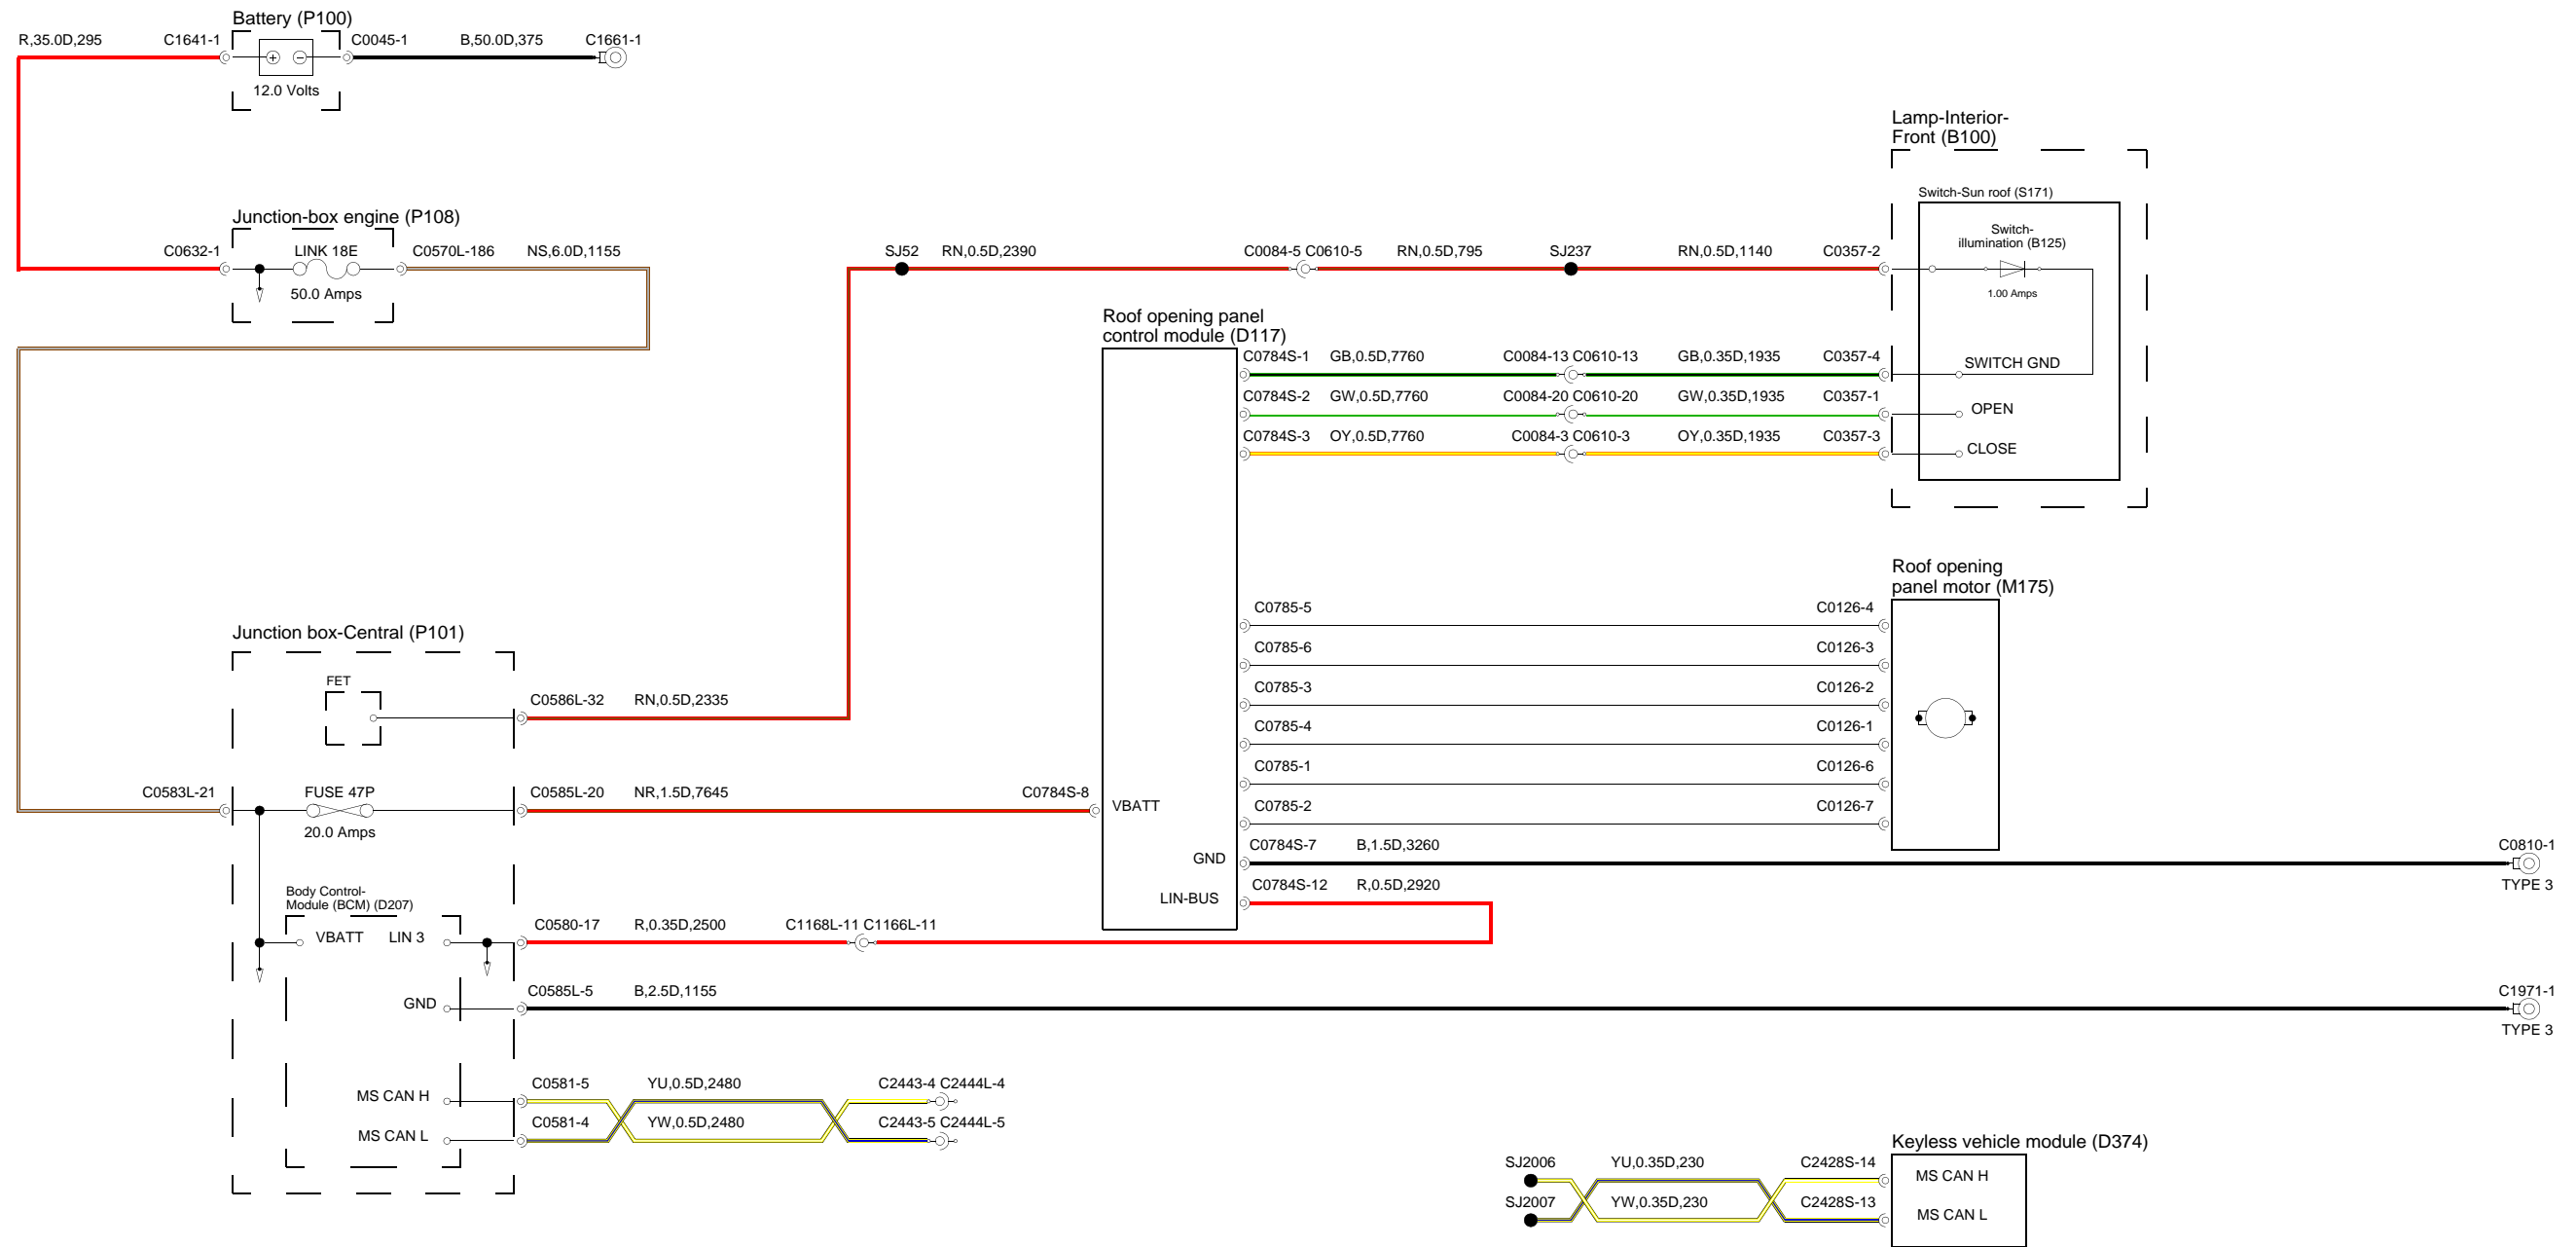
Battery (P100)

R,35.0D,295 C1641-1 C0045-1 B,50.0D,375 C1661-1

12.0 Volts

Lamp-Interior-Front (B100)

Switch-Sun roof (S171)

Switch-illumination (B125)

1.00 Amps

Junction-box engine (P108)

C0632-1 LINK 18E C0570L-186 NS,6.0D,1155 SJ52 RN,0.5D,2390 C0084-5 C0610-5 RN,0.5D,795 SJ237 RN,0.5D,1140 C0357-2

50.0 Amps

Roof opening panel control module (D117)

C0784S-1 GB,0.5D,7760 C0084-13 C0610-13 GB,0.35D,1935 C0357-4 SWITCH GND

C0784S-2 GW,0.5D,7760 C0084-20 C0610-20 GW,0.35D,1935 C0357-1 OPEN

C0784S-3 OY,0.5D,7760 C0084-3 C0610-3 OY,0.35D,1935 C0357-3 CLOSE

Roof opening panel motor (M175)

C0785-5 C0126-4

C0785-6 C0126-3

C0785-3 C0126-2

C0785-4 C0126-1

C0785-1 C0126-6

C0785-2 C0126-7

Junction box-Central (P101)

FET

C0586L-32 RN,0.5D,2335

C0583L-21 FUSE 47P C0585L-20 NR,1.5D,7645 C0784S-8 VBATT

20.0 Amps

GND C0784S-7 B,1.5D,3260 C0810-1 TYPE 3

Body Control-Module (BCM) (D207)

LIN-BUS C0784S-12 R,0.5D,2920

VBATT LIN 3 C0580-17 R,0.35D,2500 C1168L-11 C1166L-11

GND C0585L-5 B,2.5D,1155 C1971-1 TYPE 3

MS CAN H C0581-5 YU,0.5D,2480 C2443-4 C2444L-4

MS CAN L C0581-4 YW,0.5D,2480 C2443-5 C2444L-5

Keyless vehicle module (D374)

SJ2006 YU,0.35D,230 C2428S-14 MS CAN H

SJ2007 YW,0.35D,230 C2428S-13 MS CAN L